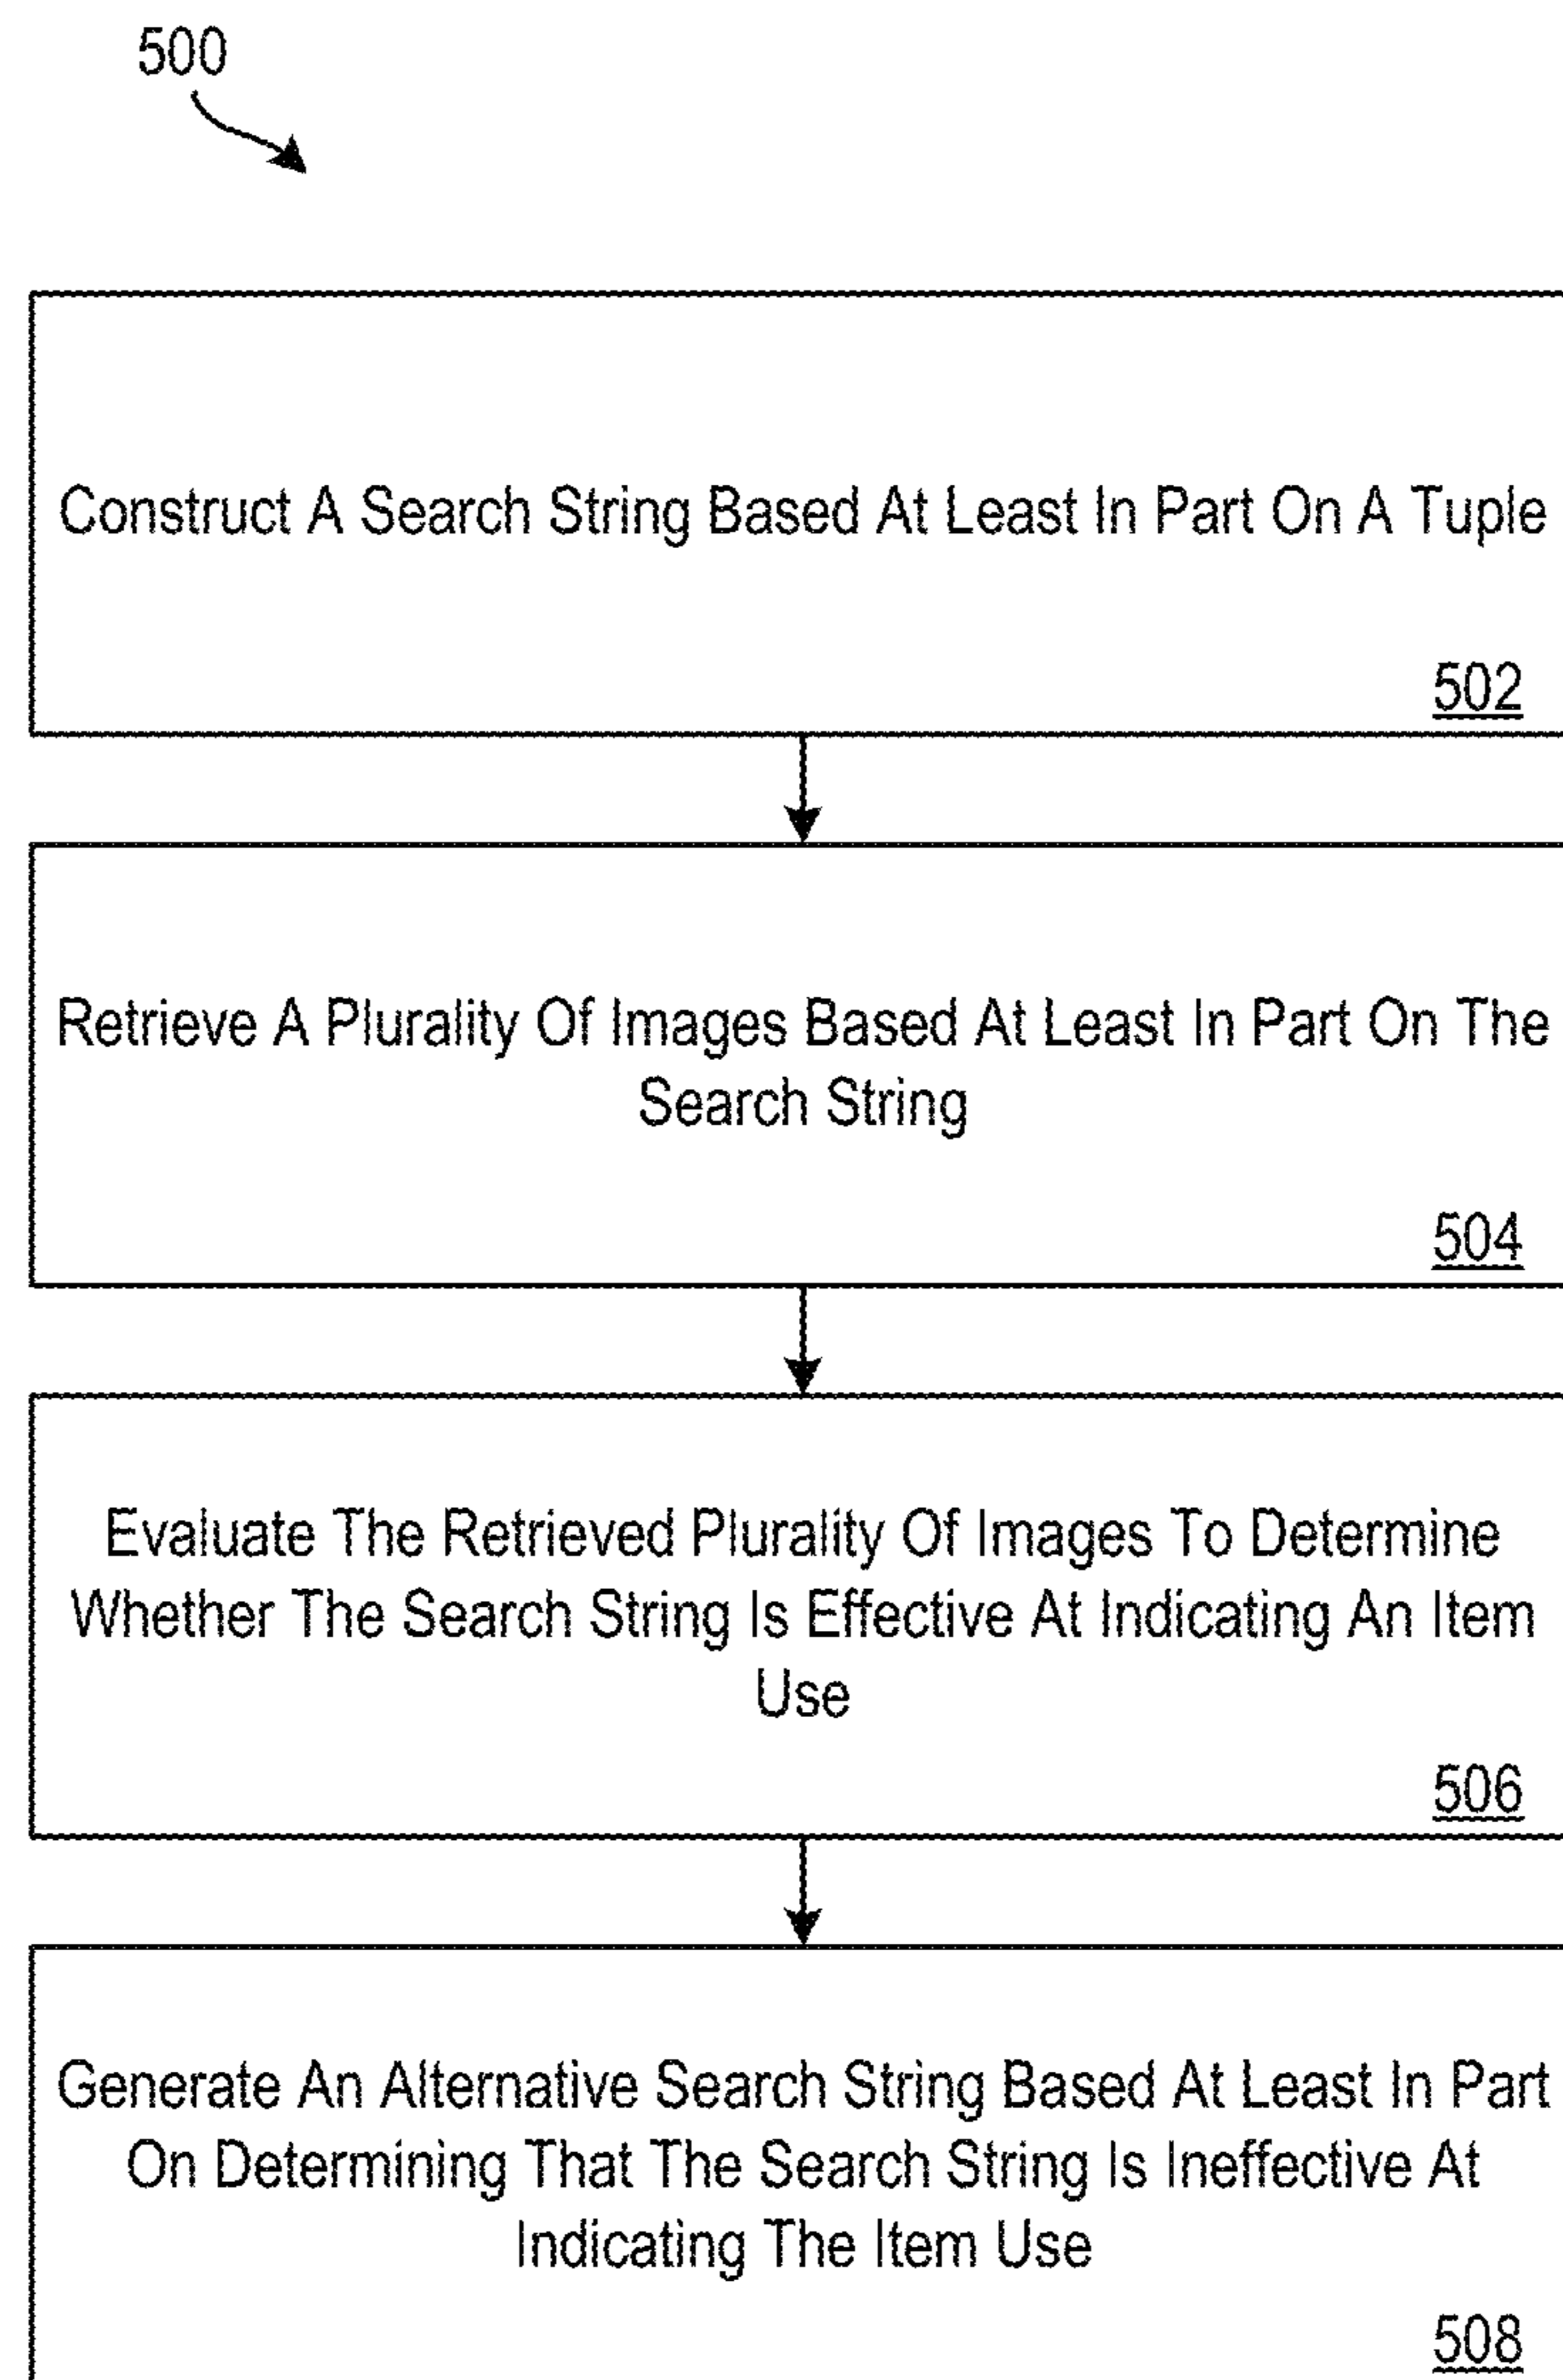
500

Construct A Search String Based At Least In Part On A Tuple

502

Retrieve A Plurality Of Images Based At Least In Part On The Search String

504

Evaluate The Retrieved Plurality Of Images To Determine Whether The Search String Is Effective At Indicating An Item Use

506

Generate An Alternative Search String Based At Least In Part On Determining That The Search String Is Ineffective At Indicating The Item Use

508